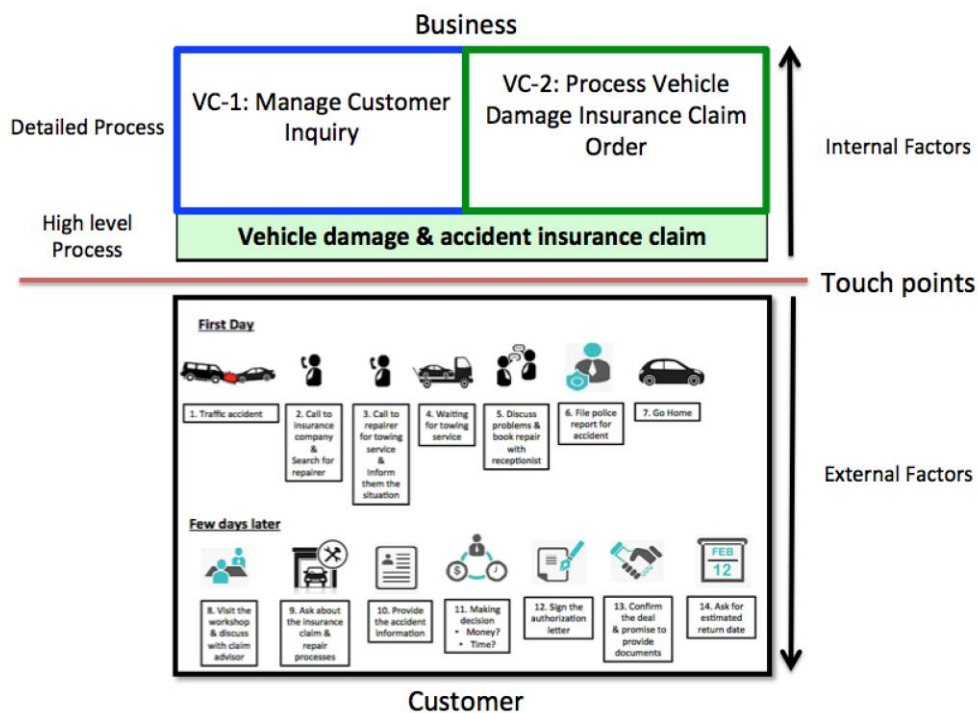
Business

Detailed Process

VC-1: Manage Customer Inquiry

VC-2: Process Vehicle Damage Insurance Claim Order

Internal Factors

High level Process

Vehicle damage & accident insurance claim

Touch points

First Day

1. Traffic accident

2. Call to insurance company & Search for repairer

3. Call to repairer for towing service & Inform them the situation

4. Waiting for towing service

5. Discuss problems & book repair with receptionist

6. File police report for accident

7. Go Home

External Factors

Few days later

8. Visit the workshop & discuss with claim advisor

9. Ask about the insurance claim & repair processes

10. Provide the accident information

11. Making decision
• Money?
• Time?

12. Sign the authorization letter

13. Confirm the deal & promise to provide documents

FEB 12

14. Ask for estimated return date

Customer